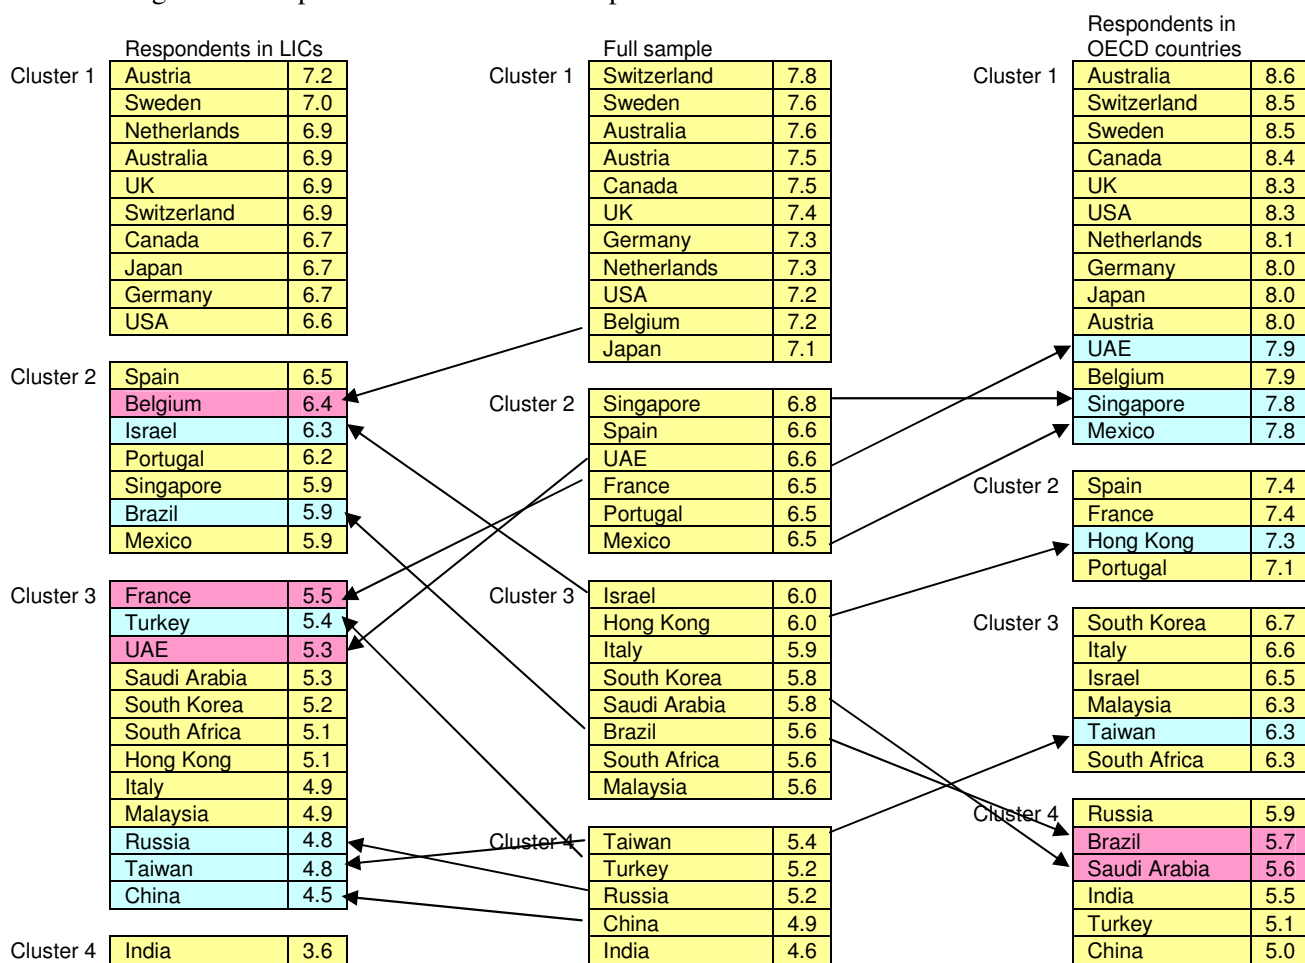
Respondents in LICs

Cluster 1

| Austria | 7.2 |
|---|---|
| Sweden | 7.0 |
| Netherlands | 6.9 |
| Australia | 6.9 |
| UK | 6.9 |
| Switzerland | 6.9 |
| Canada | 6.7 |
| Japan | 6.7 |
| Germany | 6.7 |
| USA | 6.6 |

Cluster 2

| Spain | 6.5 |
|---|---|
| Belgium | 6.4 |
| Israel | 6.3 |
| Portugal | 6.2 |
| Singapore | 5.9 |
| Brazil | 5.9 |
| Mexico | 5.9 |

Cluster 3

| France | 5.5 |
|---|---|
| Turkey | 5.4 |
| UAE | 5.3 |
| Saudi Arabia | 5.3 |
| South Korea | 5.2 |
| South Africa | 5.1 |
| Hong Kong | 5.1 |
| Italy | 4.9 |
| Malaysia | 4.9 |
| Russia | 4.8 |
| Taiwan | 4.8 |
| China | 4.5 |

Cluster 4

| India | 3.6 |
|---|---|

Full sample

Cluster 1

| Switzerland | 7.8 |
|---|---|
| Sweden | 7.6 |
| Australia | 7.6 |
| Austria | 7.5 |
| Canada | 7.5 |
| UK | 7.4 |
| Germany | 7.3 |
| Netherlands | 7.3 |
| USA | 7.2 |
| Belgium | 7.2 |
| Japan | 7.1 |

Cluster 2

| Singapore | 6.8 |
|---|---|
| Spain | 6.6 |
| UAE | 6.6 |
| France | 6.5 |
| Portugal | 6.5 |
| Mexico | 6.5 |

Cluster 3

| Israel | 6.0 |
|---|---|
| Hong Kong | 6.0 |
| Italy | 5.9 |
| South Korea | 5.8 |
| Saudi Arabia | 5.8 |
| Brazil | 5.6 |
| South Africa | 5.6 |
| Malaysia | 5.6 |

Cluster 4

| Taiwan | 5.4 |
|---|---|
| Turkey | 5.2 |
| Russia | 5.2 |
| China | 4.9 |
| India | 4.6 |

Respondents in OECD countries

Cluster 1

| Australia | 8.6 |
|---|---|
| Switzerland | 8.5 |
| Sweden | 8.5 |
| Canada | 8.4 |
| UK | 8.3 |
| USA | 8.3 |
| Netherlands | 8.1 |
| Germany | 8.0 |
| Japan | 8.0 |
| Austria | 8.0 |
| UAE | 7.9 |
| Belgium | 7.9 |
| Singapore | 7.8 |
| Mexico | 7.8 |

Cluster 2

| Spain | 7.4 |
|---|---|
| France | 7.4 |
| Hong Kong | 7.3 |
| Portugal | 7.1 |

Cluster 3

| South Korea | 6.7 |
|---|---|
| Italy | 6.6 |
| Israel | 6.5 |
| Malaysia | 6.3 |
| Taiwan | 6.3 |
| South Africa | 6.3 |

Cluster 4

| Russia | 5.9 |
|---|---|
| Brazil | 5.7 |
| Saudi Arabia | 5.6 |
| India | 5.5 |
| Turkey | 5.1 |
| China | 5.0 |